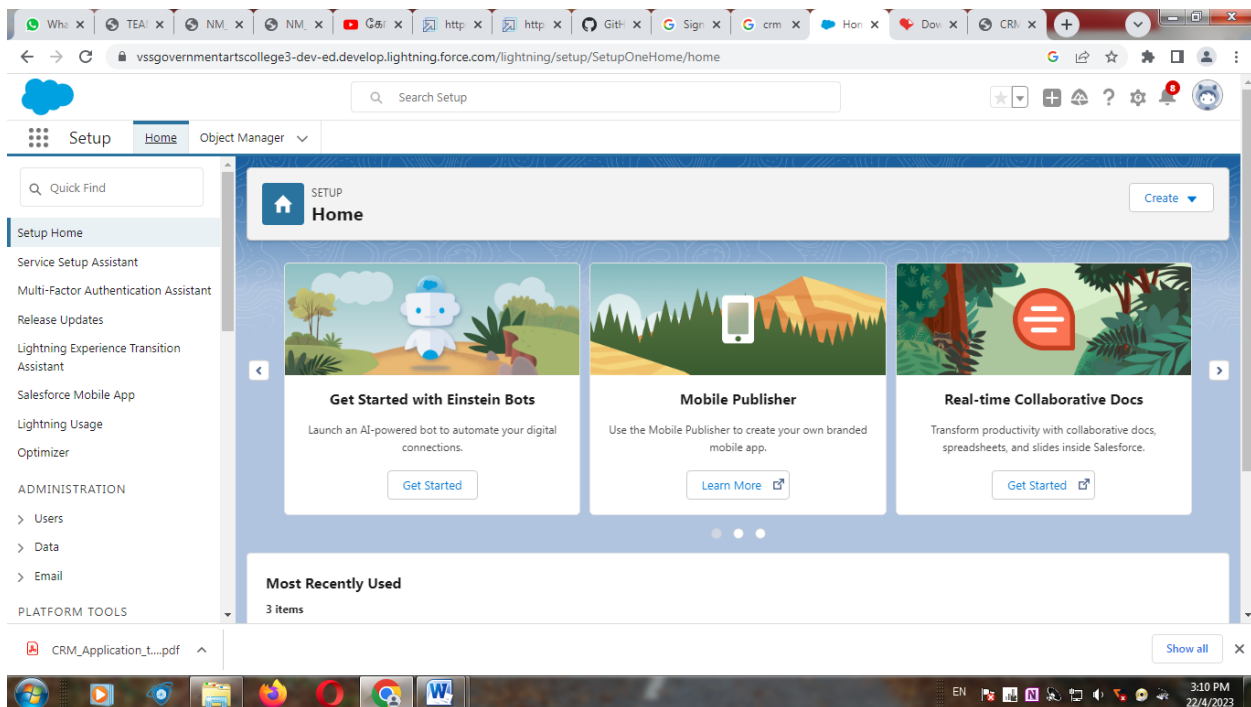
Wha | TEA | NM | NM | Gé | http | http | GitH | Sign | crm | Hon | Dow | CRM

vssgovernmentartscollege3-dev-ed.develop.lightning.force.com/lightning/setup/SetupOneHome/home

Search Setup

8

Setup Home Object Manager

Quick Find

Setup Home
Service Setup Assistant
Multi-Factor Authentication Assistant
Release Updates
Lightning Experience Transition Assistant
Salesforce Mobile App
Lightning Usage
Optimizer

ADMINISTRATION
Users
Data
Email

PLATFORM TOOLS

SETUP
Home

Create

Get Started with Einstein Bots
Launch an AI-powered bot to automate your digital connections.
Get Started

Mobile Publisher
Use the Mobile Publisher to create your own branded mobile app.
Learn More

Real-time Collaborative Docs
Transform productivity with collaborative docs, spreadsheets, and slides inside Salesforce.
Get Started

Most Recently Used
3 items

CRM_Application_t....pdf

Show all

EN 3:10 PM 22/4/2023